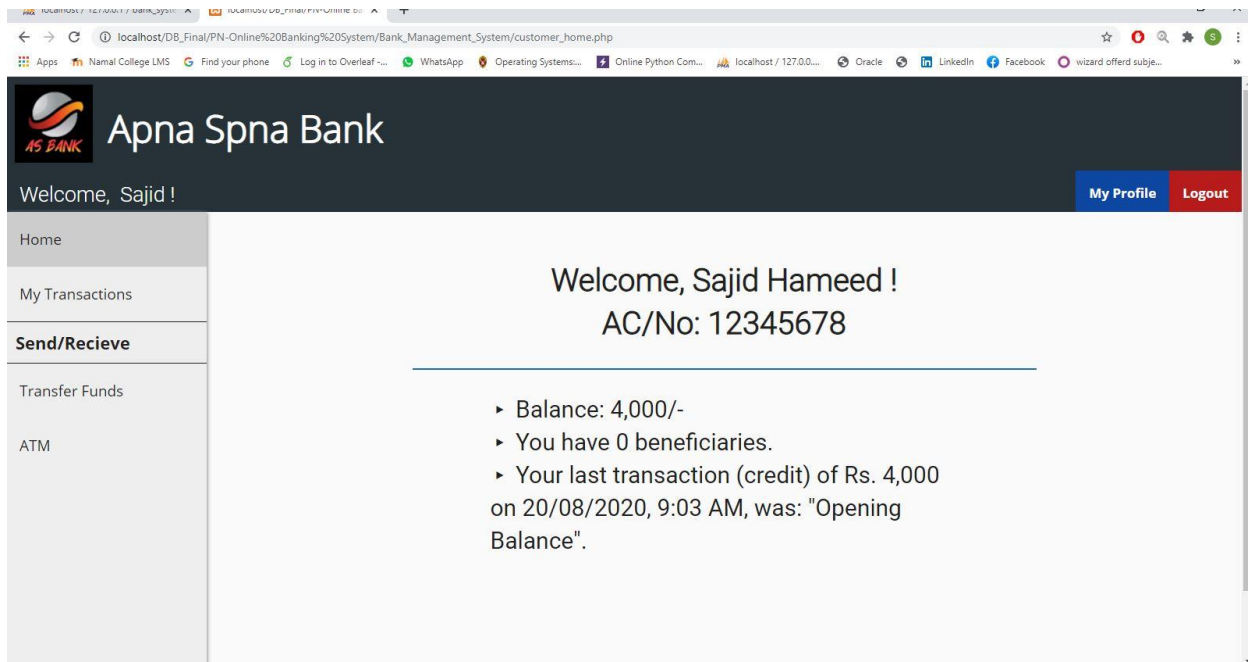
localhost / 127.0.0.1 / bank_syste ×   localhost/DB_Final/PN-Online Ba ×   +

localhost/DB_Final/PN-Online%20Banking%20System/Bank_Management_System/customer_home.php

Apps   Namal College LMS   Find your phone   Log in to Overleaf -...   WhatsApp   Operating Systems:...   Online Python Com...   localhost / 127.0.0....   Oracle   LinkedIn   Facebook   wizard offerd subje...

AS BANK

Apna Spna Bank

Welcome, Sajid !

My Profile

Logout

Home

My Transactions

Send/Recieve

Transfer Funds

ATM

Welcome, Sajid Hameed !
AC/No: 12345678

▸ Balance: 4,000/-
▸ You have 0 beneficiaries.
▸ Your last transaction (credit) of Rs. 4,000 on 20/08/2020, 9:03 AM, was: "Opening Balance".